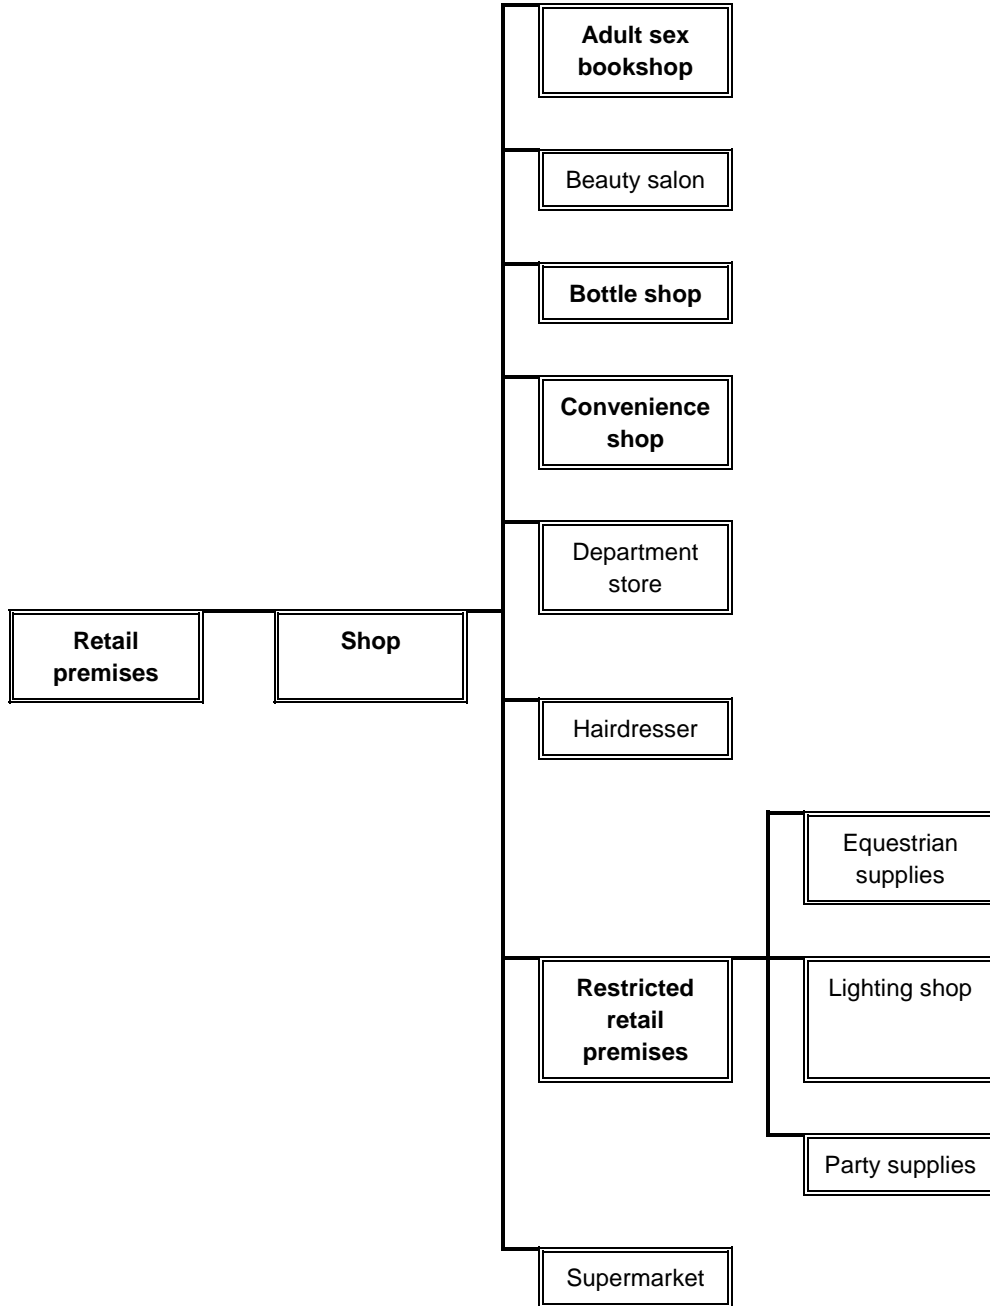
Retail premises

Shop

Adult sex bookshop

Beauty salon

Bottle shop

Convenience shop

Department store

Hairdresser

Restricted retail premises

Equestrian supplies

Lighting shop

Party supplies

Supermarket